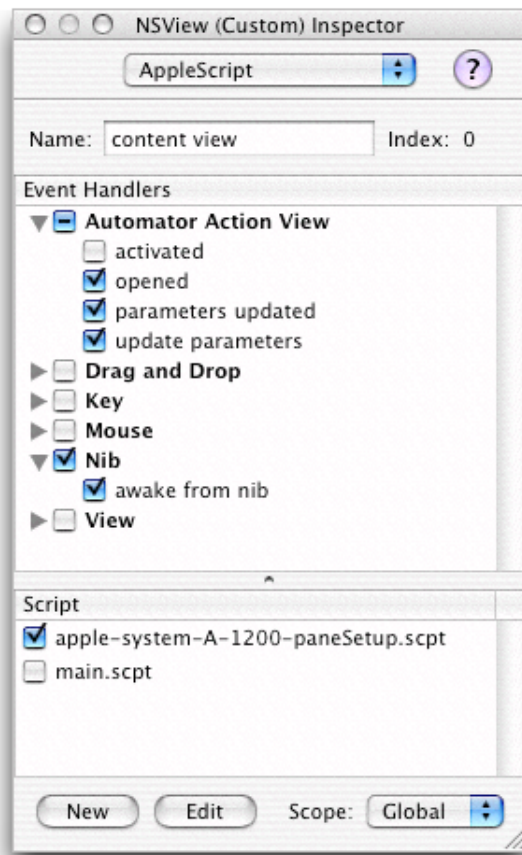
NSView (Custom) Inspector

AppleScript

?

Name: content view

Index: 0

Event Handlers

Automator Action View

activated

opened

parameters updated

update parameters

Drag and Drop

Key

Mouse

Nib

awake from nib

View

Script

apple-system-A-1200-paneSetup.scpt

main.scpt

New

Edit

Scope: Global